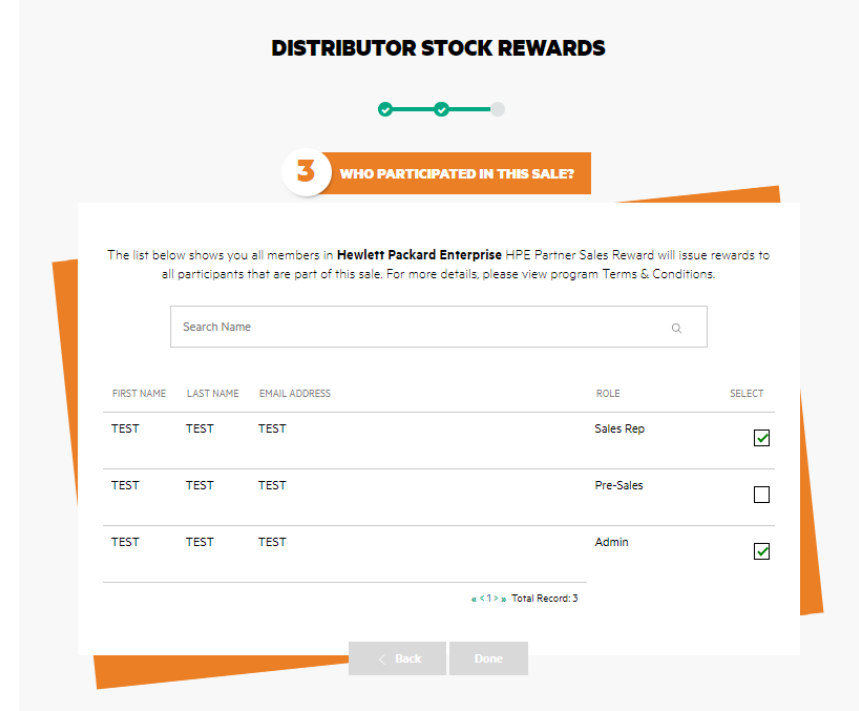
DISTRIBUTOR STOCK REWARDS

3 WHO PARTICIPATED IN THIS SALE?

The list below shows you all members in **Hewlett Packard Enterprise** HPE Partner Sales Reward will issue rewards to all participants that are part of this sale. For more details, please view program Terms & Conditions.

Search Name

| FIRST NAME | LAST NAME | EMAIL ADDRESS | ROLE | SELECT |
|---|---|---|---|---|
| TEST | TEST | TEST | Sales Rep | ☑ |
| TEST | TEST | TEST | Pre-Sales | ☐ |
| TEST | TEST | TEST | Admin | ☑ |

« < 1 > » Total Record: 3

< Back Done